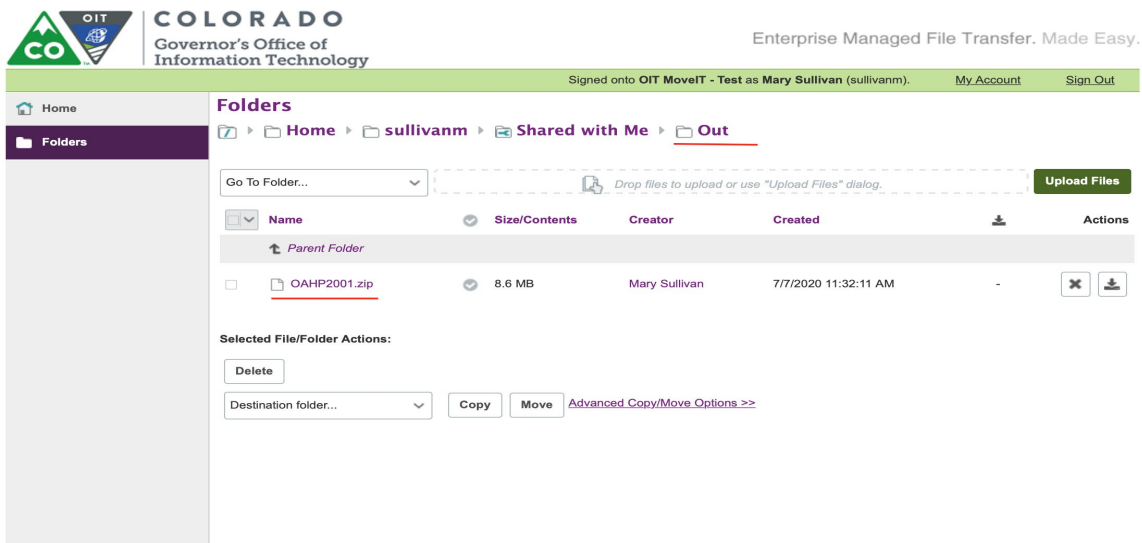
OIT
CO
COLORADO
Governor's Office of
Information Technology

Enterprise Managed File Transfer. Made Easy.

Signed onto OIT MoveIT - Test as Mary Sullivan (sullivanm). My Account Sign Out

Home
Folders

Folders
Home ▸ sullivanm ▸ Shared with Me ▸ Out

Go To Folder...
Drop files to upload or use "Upload Files" dialog.
Upload Files

| | Name | | Size/Contents | Creator | Created | | Actions |
|---|---|---|---|---|---|---|---|
| | Parent Folder | | | | | | |
| | OAHP2001.zip | | 8.6 MB | Mary Sullivan | 7/7/2020 11:32:11 AM | - | |

Selected File/Folder Actions:
Delete
Destination folder...
Copy
Move
Advanced Copy/Move Options >>